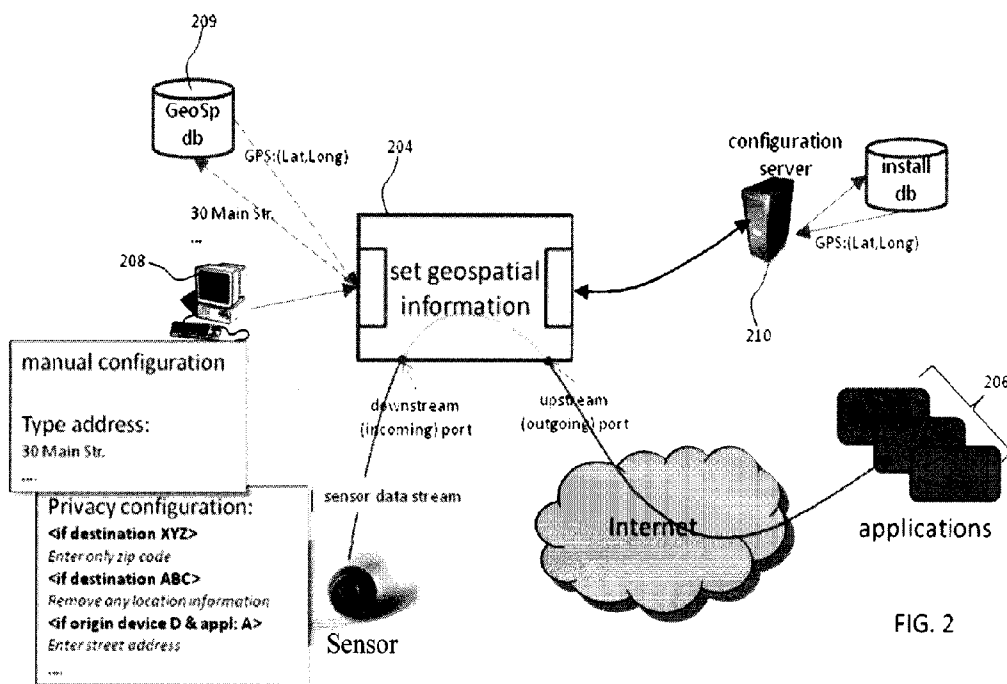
209

GeoSp db

GPS:(Lat,Long)

30 Main Str.

...

204

configuration server

install db

GPS:(Lat,Long)

208

set geospatial information

210

manual configuration

Type address:
30 Main Str.

...

downstream (incoming) port

upstream (outgoing) port

206

Privacy configuration:
<if destination XYZ>
Enter only zip code
<if destination ABC>
Remove any location information
<if origin device D & appl: A>
Enter street address
...

sensor data stream

Internet

applications

Sensor

FIG. 2